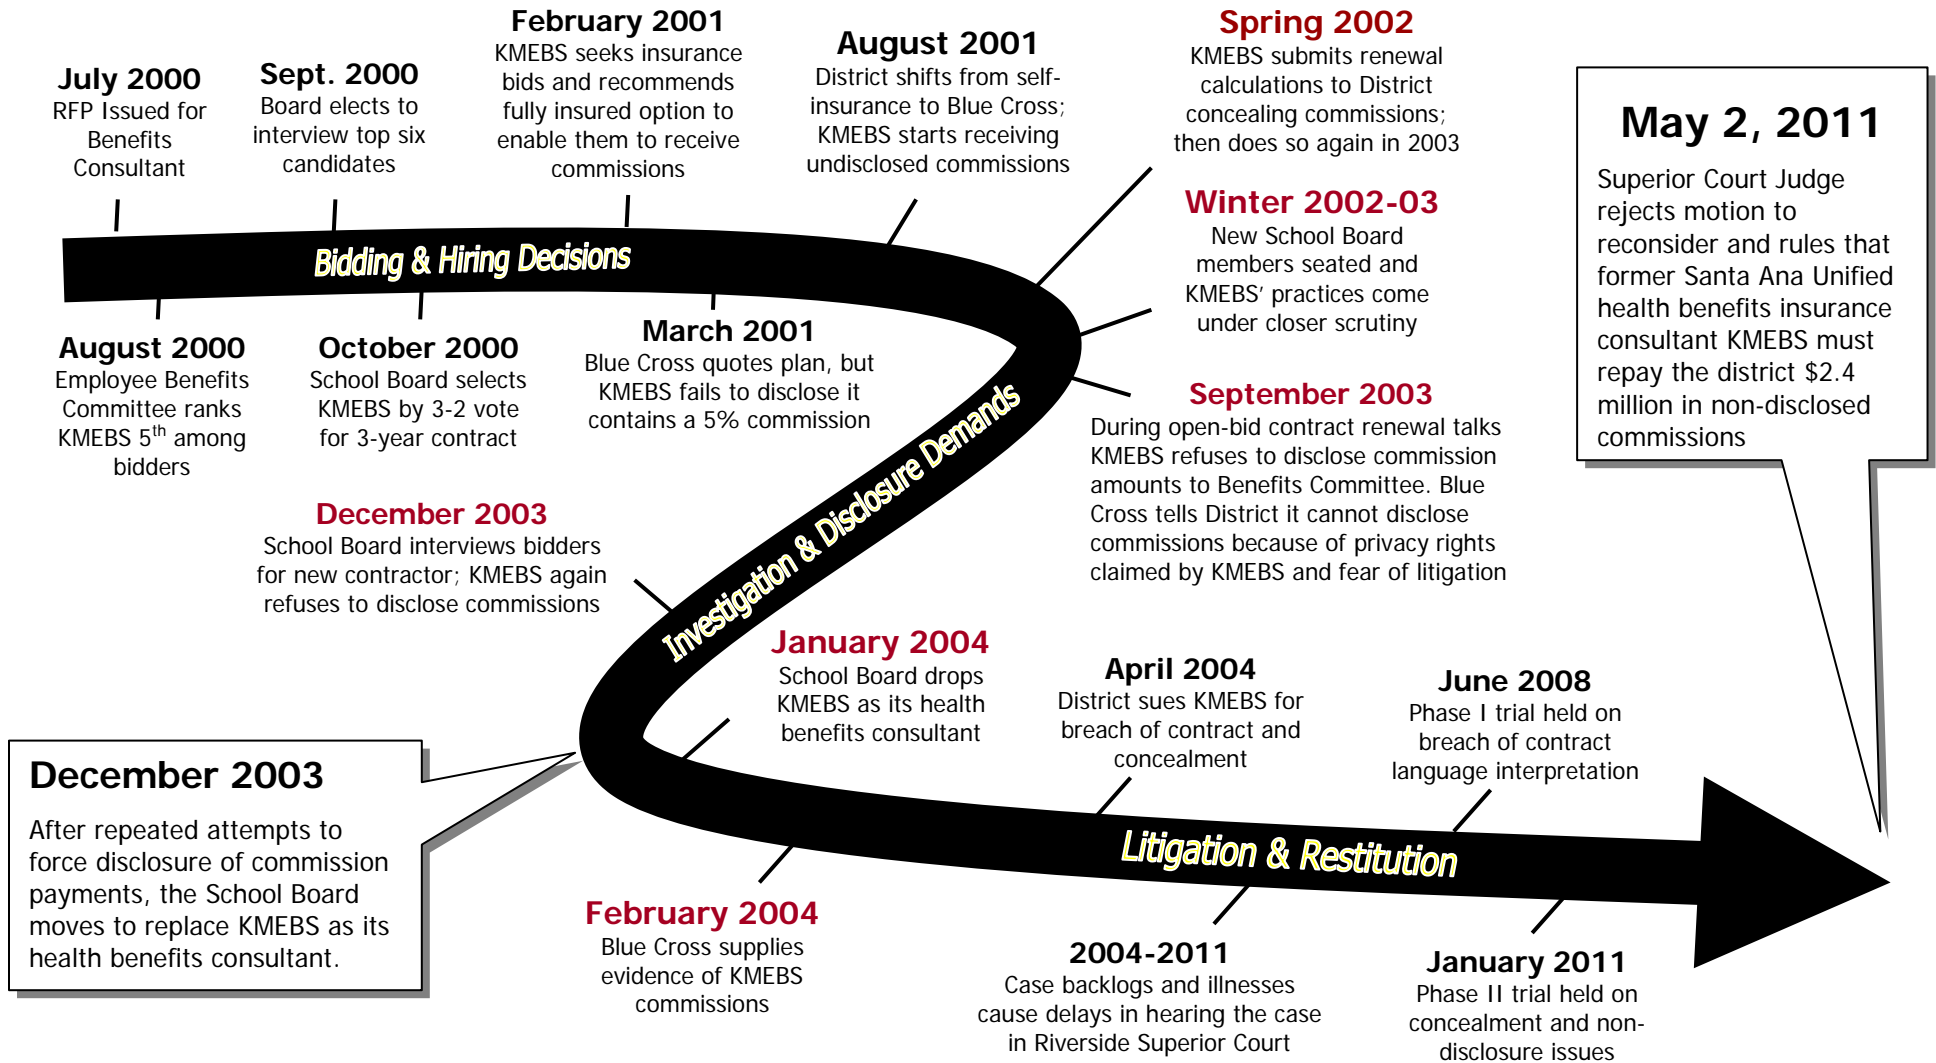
July 2000
RFP Issued for Benefits Consultant

Sept. 2000
Board elects to interview top six candidates

February 2001
KMEBS seeks insurance bids and recommends fully insured option to enable them to receive commissions

August 2001
District shifts from self-insurance to Blue Cross; KMEBS starts receiving undisclosed commissions

Spring 2002
KMEBS submits renewal calculations to District concealing commissions; then does so again in 2003

May 2, 2011
Superior Court Judge rejects motion to reconsider and rules that former Santa Ana Unified health benefits insurance consultant KMEBS must repay the district $2.4 million in non-disclosed commissions

Bidding & Hiring Decisions

Winter 2002-03
New School Board members seated and KMEBS' practices come under closer scrutiny

August 2000
Employee Benefits Committee ranks KMEBS 5$^{th}$ among bidders

October 2000
School Board selects KMEBS by 3-2 vote for 3-year contract

March 2001
Blue Cross quotes plan, but KMEBS fails to disclose it contains a 5% commission

September 2003
During open-bid contract renewal talks KMEBS refuses to disclose commission amounts to Benefits Committee. Blue Cross tells District it cannot disclose commissions because of privacy rights claimed by KMEBS and fear of litigation

Investigation & Disclosure Demands

December 2003
School Board interviews bidders for new contractor; KMEBS again refuses to disclose commissions

January 2004
School Board drops KMEBS as its health benefits consultant

April 2004
District sues KMEBS for breach of contract and concealment

June 2008
Phase I trial held on breach of contract language interpretation

December 2003
After repeated attempts to force disclosure of commission payments, the School Board moves to replace KMEBS as its health benefits consultant.

Litigation & Restitution

February 2004
Blue Cross supplies evidence of KMEBS commissions

2004-2011
Case backlogs and illnesses cause delays in hearing the case in Riverside Superior Court

January 2011
Phase II trial held on concealment and non-disclosure issues